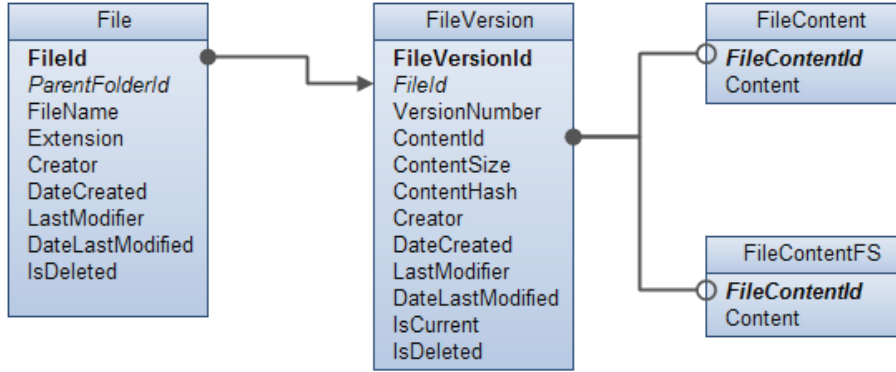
File

FileId
ParentFolderId
FileName
Extension
Creator
DateCreated
LastModifier
DateLastModified
IsDeleted

FileVersion

FileVersionId
FileId
VersionNumber
ContentId
ContentSize
ContentHash
Creator
DateCreated
LastModifier
DateLastModified
IsCurrent
IsDeleted

FileContent

FileContentId
Content

FileContentFS

FileContentId
Content